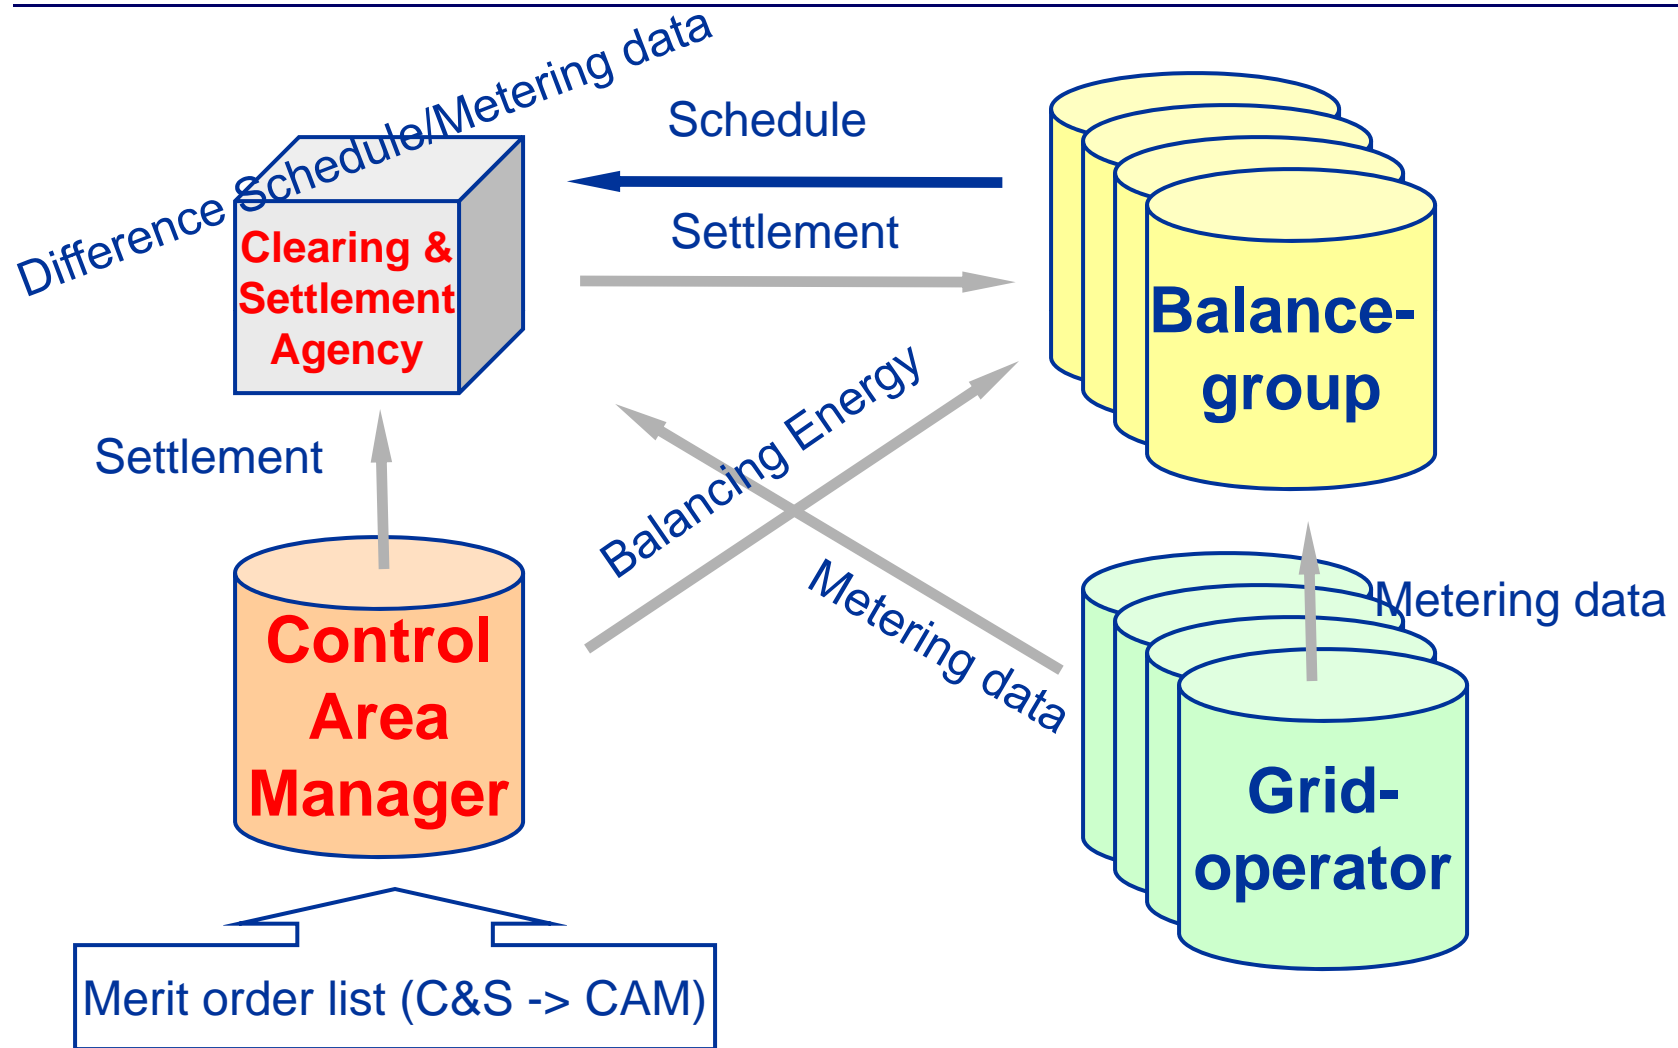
Difference Schedule/Metering data

Schedule

Clearing & Settlement Agency

Settlement

Balance-group

Settlement

Balancing Energy

Metering data

Metering data

Control Area Manager

Grid-operator

Merit order list (C&S -> CAM)